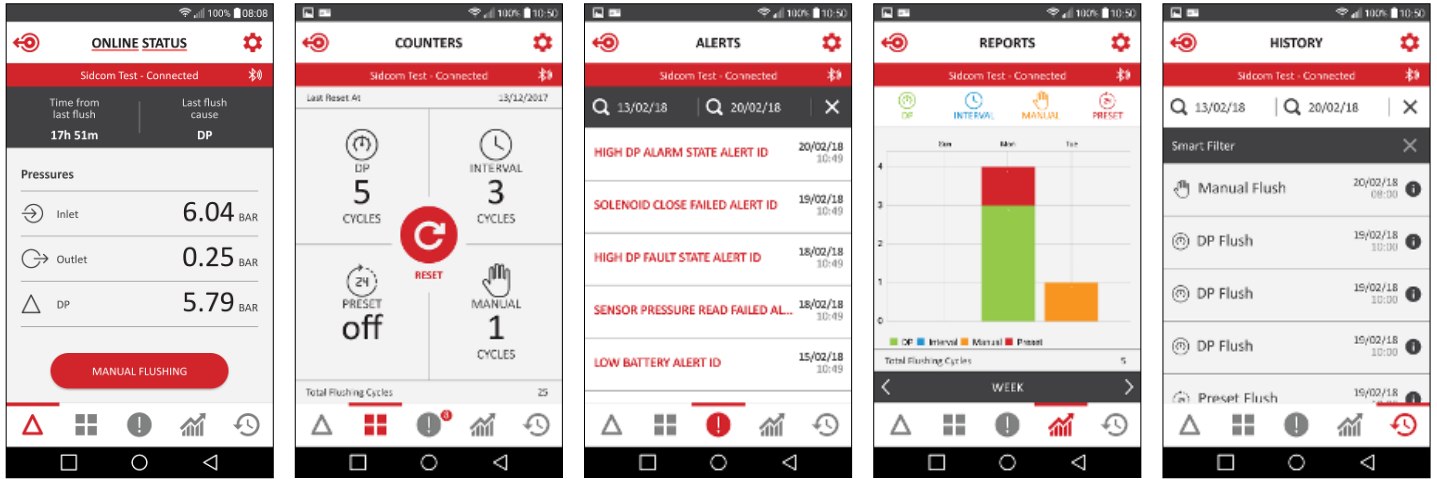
100% 08:08

ONLINE STATUS

Sidcom Test - Connected

Time from last flush
17h 51m

Last flush cause
DP

Pressures

Inlet 6.04 BAR

Outlet 0.25 BAR

DP 5.79 BAR

MANUAL FLUSHING

100% 10:50

COUNTERS

Sidcom Test - Connected

Last Reset At 13/12/2017

DP
5
CYCLES

INTERVAL
3
CYCLES

RESET

PRESET
off

MANUAL
1
CYCLES

Total Flushing Cycles 25

3

100% 10:50

ALERTS

Sidcom Test - Connected

13/02/18 20/02/18

HIGH DP ALARM STATE ALERT ID 20/02/18 10:49

SOLENOID CLOSE FAILED ALERT ID 19/02/18 10:49

HIGH DP FAULT STATE ALERT ID 18/02/18 10:49

SENSOR PRESSURE READ FAILED AL... 18/02/18 10:49

LOW BATTERY ALERT ID 15/02/18 10:49

100% 10:50

REPORTS

Sidcom Test - Connected

DP INTERVAL MANUAL PRESET

Sun Mon Tue

4
3
2
1
0

DP Interval Manual Preset

Total Flushing Cycles 5

WEEK

100% 10:50

HISTORY

Sidcom Test - Connected

13/02/18 20/02/18

Smart Filter

Manual Flush 20/02/18 08:00

DP Flush 19/02/18 10:00

DP Flush 19/02/18 10:00

DP Flush 19/02/18 10:00

Preset Flush 19/02/18